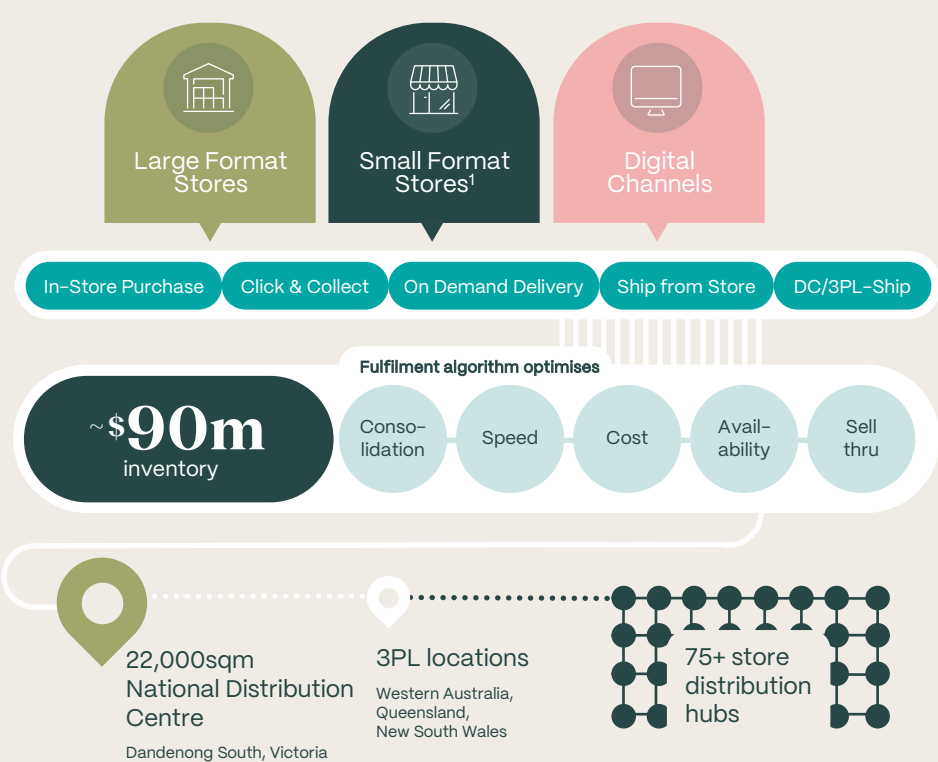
Large Format Stores

Small Format Stores$^1$

Digital Channels

In-Store Purchase

Click & Collect

On Demand Delivery

Ship from Store

DC/3PL-Ship

Fulfilment algorithm optimises

~\$90m inventory

Consolidation

Speed

Cost

Availability

Sell thru

22,000sqm National Distribution Centre

Dandenong South, Victoria

3PL locations

Western Australia, Queensland, New South Wales

75+ store distribution hubs